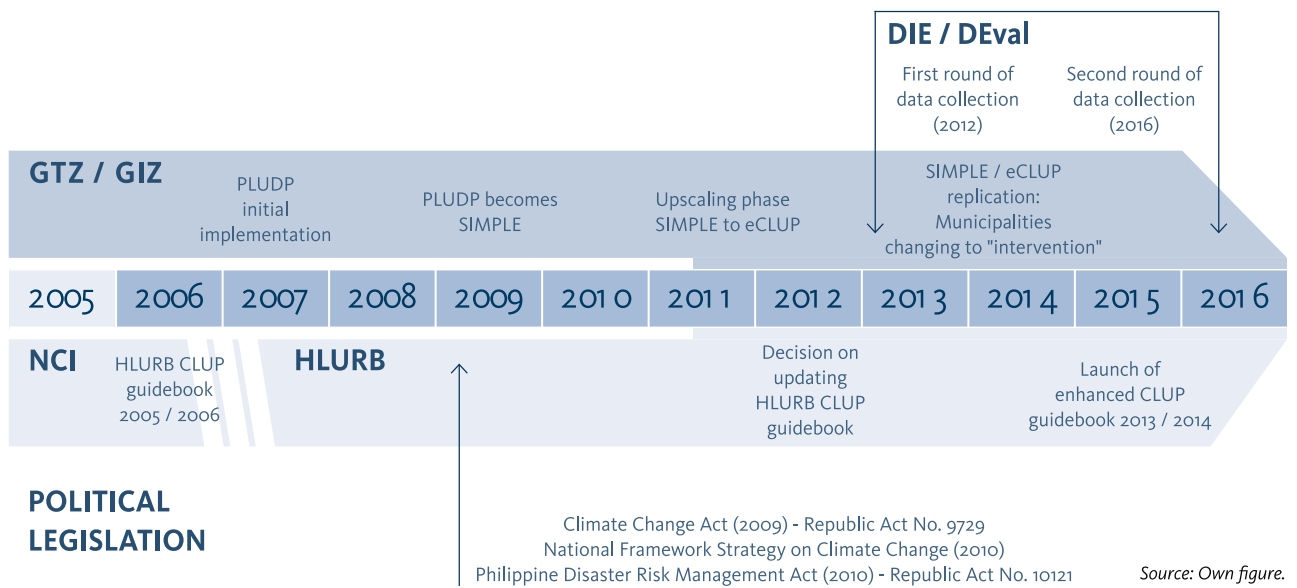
DIE / DEval

First round of data collection (2012)

Second round of data collection (2016)

GTZ / GIZ

PLUDP initial implementation

PLUDP becomes SIMPLE

Upscaling phase SIMPLE to eCLUP

SIMPLE / eCLUP replication: Municipalities changing to "intervention"

| 2005 | 2006 | 2007 | 2008 | 2009 | 2010 | 2011 | 2012 | 2013 | 2014 | 2015 | 2016 |
|---|---|---|---|---|---|---|---|---|---|---|---|

NCI

HLURB CLUP guidebook 2005 / 2006

HLURB

Decision on updating HLURB CLUP guidebook

Launch of enhanced CLUP guidebook 2013 / 2014

POLITICAL LEGISLATION

Climate Change Act (2009) - Republic Act No. 9729
National Framework Strategy on Climate Change (2010)
Philippine Disaster Risk Management Act (2010) - Republic Act No. 10121

Source: Own figure.